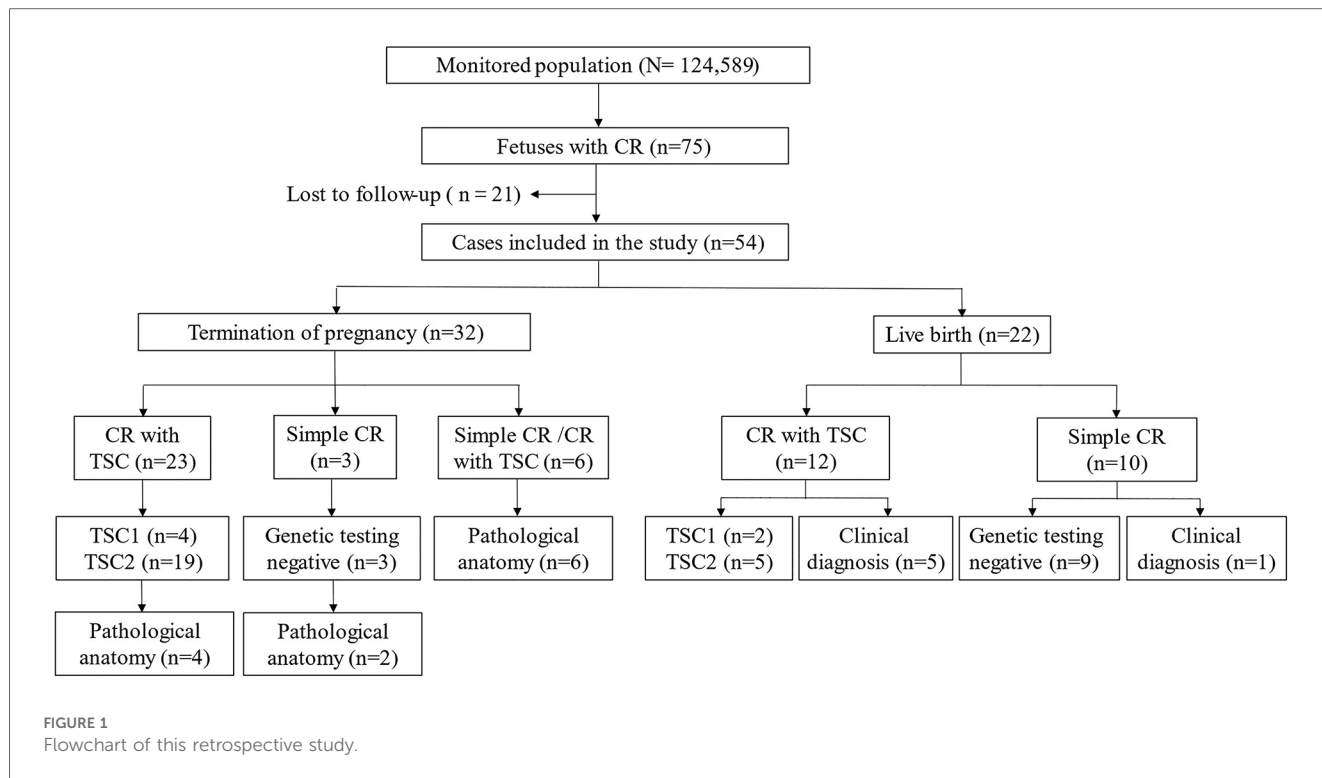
Monitored population (N= 124,589)

Fetuses with CR (n=75)

Lost to follow-up ( n = 21)

Cases included in the study (n=54)

Termination of pregnancy (n=32)

Live birth (n=22)

CR with TSC (n=23)

Simple CR (n=3)

Simple CR /CR with TSC (n=6)

CR with TSC (n=12)

Simple CR (n=10)

TSC1 (n=4) TSC2 (n=19)

Genetic testing negative (n=3)

Pathological anatomy (n=6)

TSC1 (n=2) TSC2 (n=5)

Clinical diagnosis (n=5)

Genetic testing negative (n=9)

Clinical diagnosis (n=1)

Pathological anatomy (n=4)

Pathological anatomy (n=2)

FIGURE 1
Flowchart of this retrospective study.